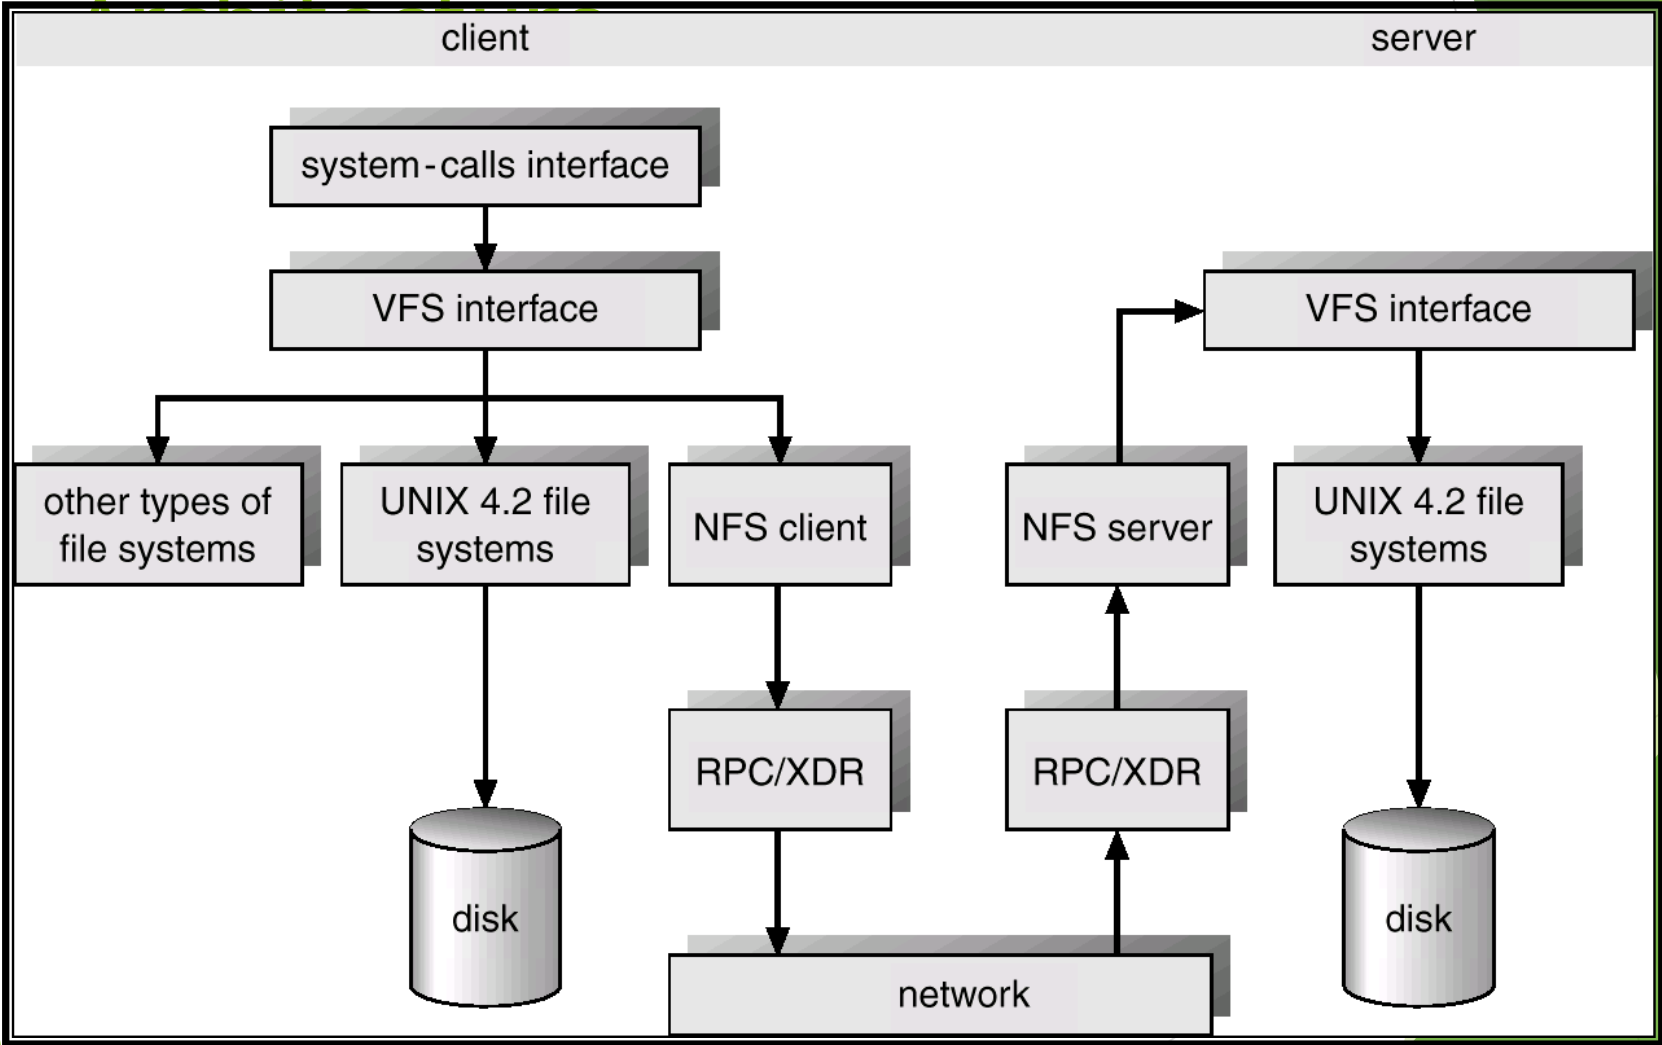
client

server

system-calls interface

VFS interface

VFS interface

other types of file systems

UNIX 4.2 file systems

NFS client

NFS server

UNIX 4.2 file systems

disk

RPC/XDR

RPC/XDR

disk

network